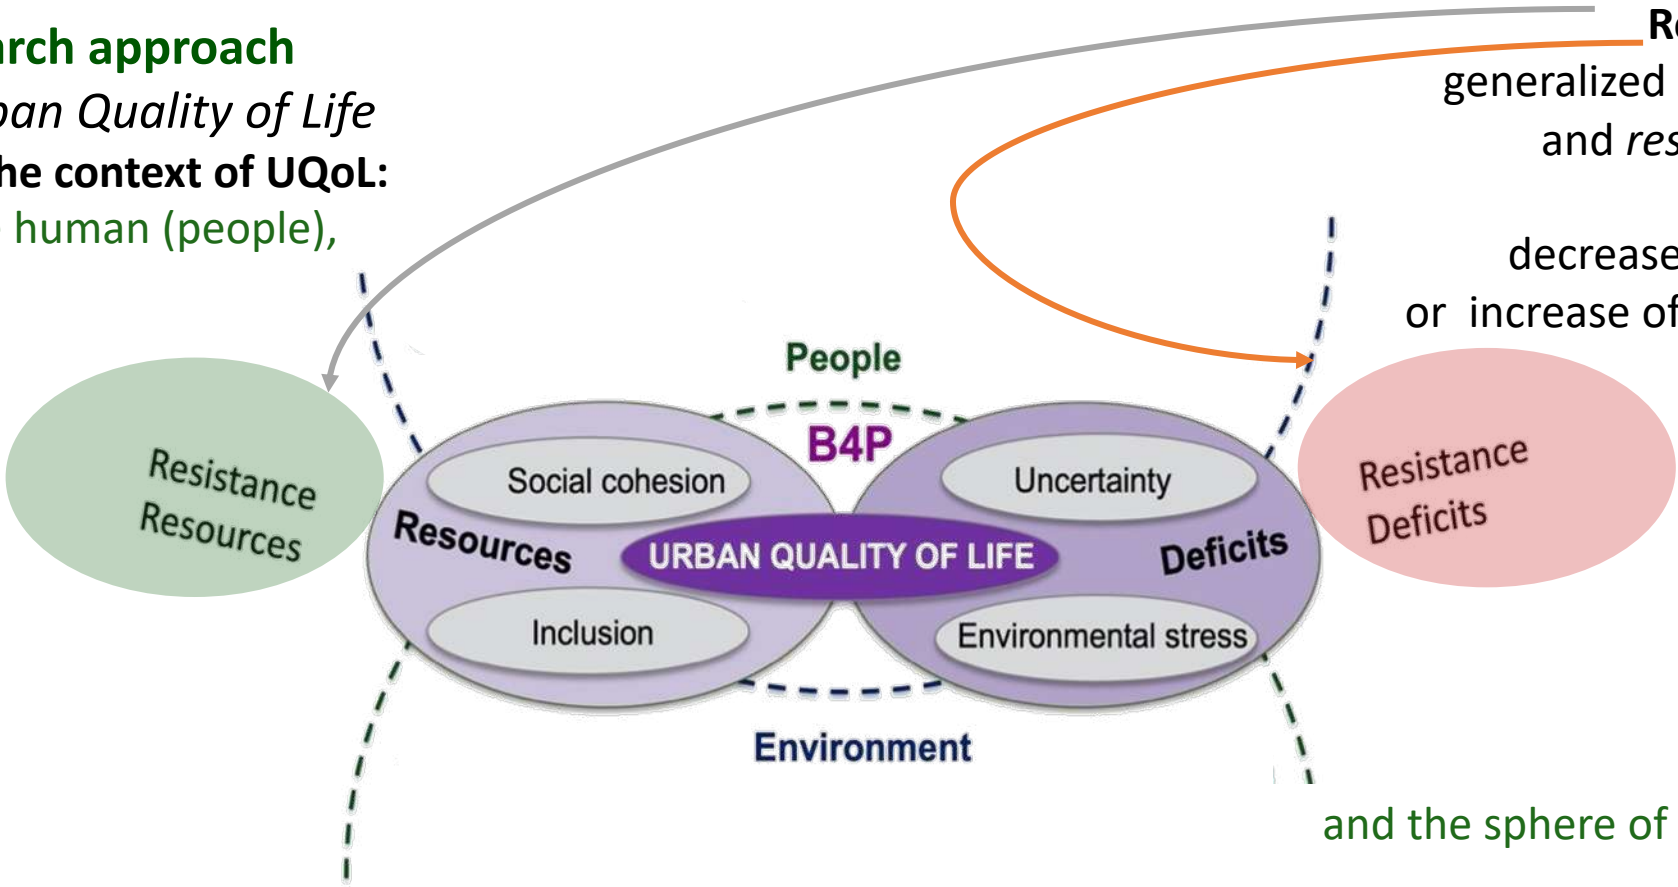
rch approach
ban Quality of Life
he context of UQoL:
human (people),

Re
generalized
and res

decrease
or increase of

People
B4P
Resistance Resources
Social cohesion
Resources
URBAN QUALITY OF LIFE
Inclusion
Uncertainty
Deficits
Environmental stress
Resistance Deficits
Environment

and the sphere of